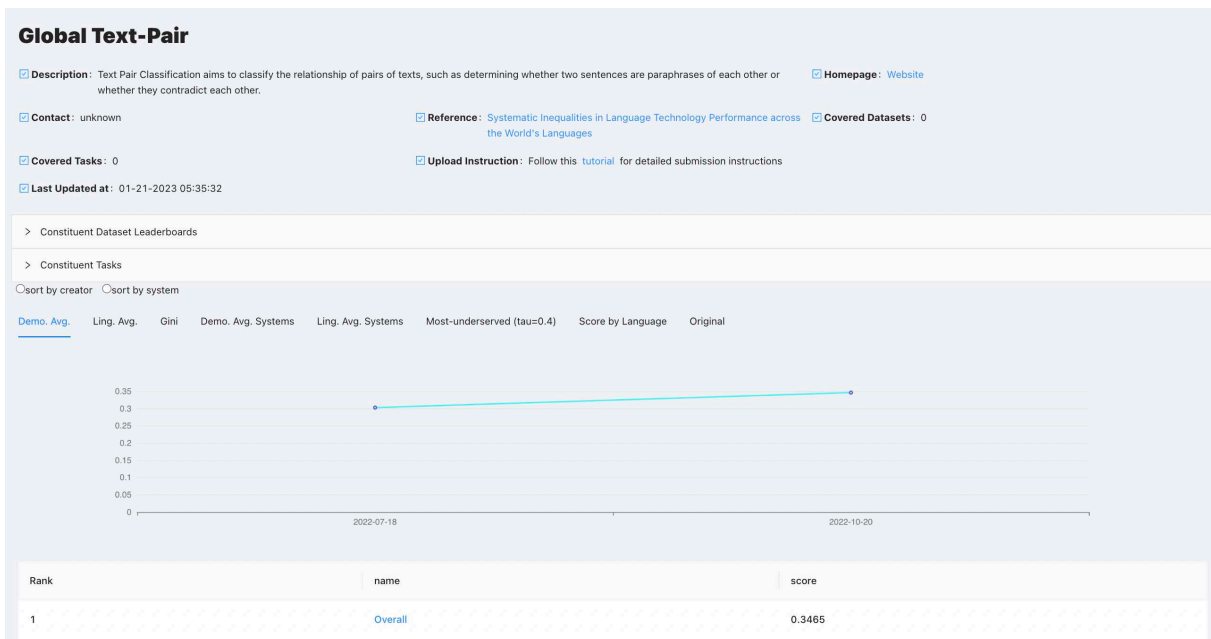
Global Text-Pair

Description: Text Pair Classification aims to classify the relationship of pairs of texts, such as determining whether two sentences are paraphrases of each other or whether they contradict each other.

Homepage: Website

Contact: unknown

Reference: Systematic Inequalities in Language Technology Performance across the World's Languages

Covered Datasets: 0

Covered Tasks: 0

Upload Instruction: Follow this tutorial for detailed submission instructions

Last Updated at: 01-21-2023 05:35:32

> Constituent Dataset Leaderboards

> Constituent Tasks

sort by creator sort by system

Demo. Avg. Ling. Avg. Gini Demo. Avg. Systems Ling. Avg. Systems Most-underserved (tau=0.4) Score by Language Original

0.35
0.3
0.25
0.2
0.15
0.1
0.05
0

2022-07-18
2022-10-20

| Rank | name | score |
|---|---|---|
| 1 | Overall | 0.3465 |